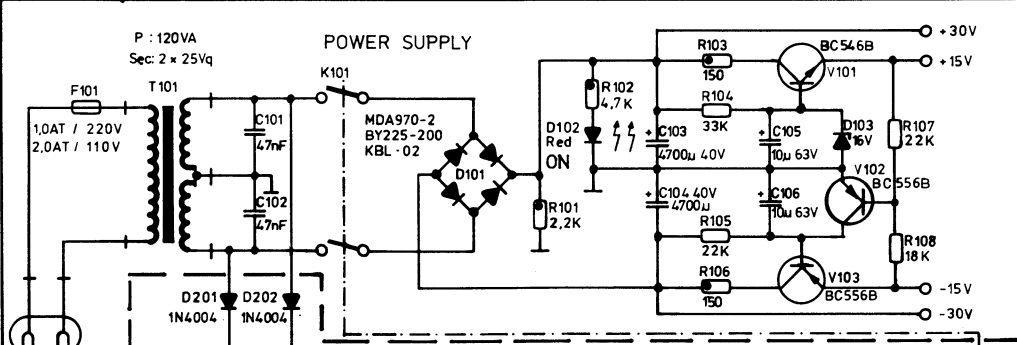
P : 120VA
Sec: 2 × 25Vq

POWER SUPPLY

F101
1,0AT / 220V
2,0AT / 110V

T101

C101
47nF

C102
47nF

K101

MDA970-2
BY225-200
KBL - 02

D101

D201
1N4004

D202
1N4004

R102
4,7K

D102
Red
ON

R101
2,2K

C103
4700µ 40V

C104 40V
4700µ

R103
150

R104
33K

C105
10µ 63V

D103
16V

C106
10µ 63V

R105
22K

R106
150

BC546B
V101

V102
BC556B

V103
BC556B

R107
22K

R108
18K

+30V
+15V
-15V
-30V